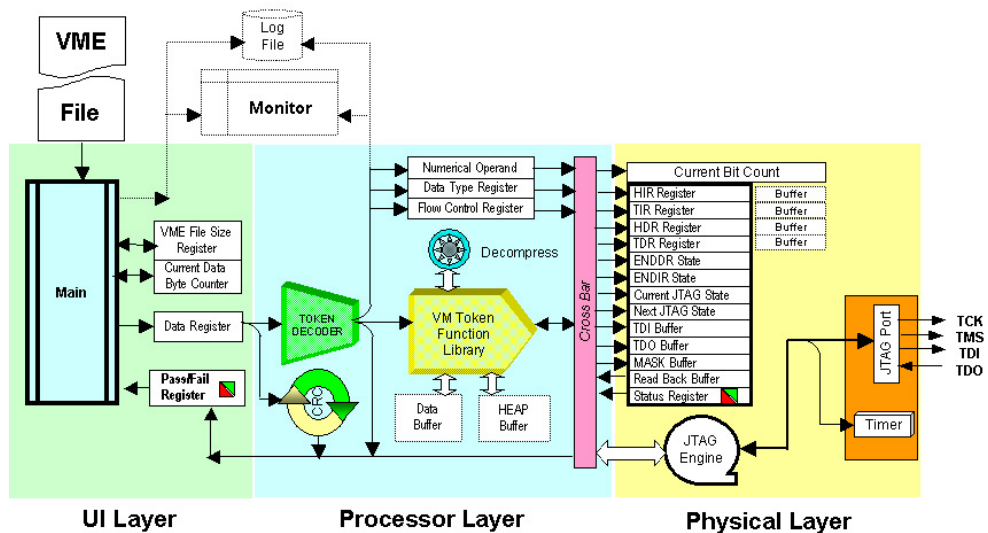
VME

File

Log File

Monitor

Main

VME File Size Register

Current Data Byte Counter

Data Register

Pass/Fail Register

TOKEN DECODER

CRC

Numerical Operand

Data Type Register

Flow Control Register

Decompress

VM Token Function Library

Data Buffer

HEAP Buffer

Cross Bar

Current Bit Count

HIR Register

TIR Register

HDR Register

TDR Register

ENDDR State

ENDIR State

Current JTAG State

Next JTAG State

TDI Buffer

TDO Buffer

MASK Buffer

Read Back Buffer

Status Register

Buffer

Buffer

Buffer

Buffer

JTAG Engine

JTAG Port

Timer

TCK

TMS

TDI

TDO

UI Layer

Processor Layer

Physical Layer